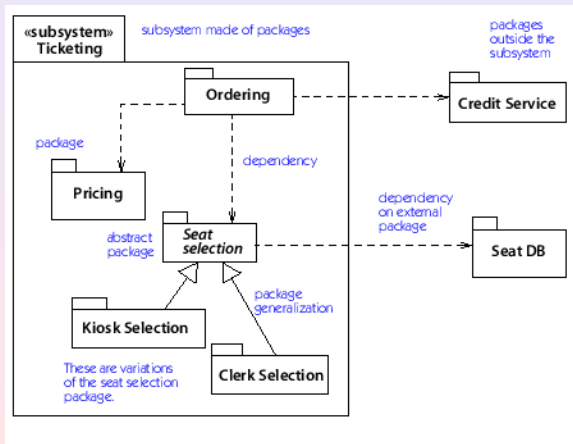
«subsystem»
Ticketing

subsystem made of packages

packages outside the subsystem

Ordering

Credit Service

package

Pricing

dependency

dependency on external package

abstract package

Seat selection

Seat DB

package generalization

Kiosk Selection

Clerk Selection

These are variations of the seat selection package.